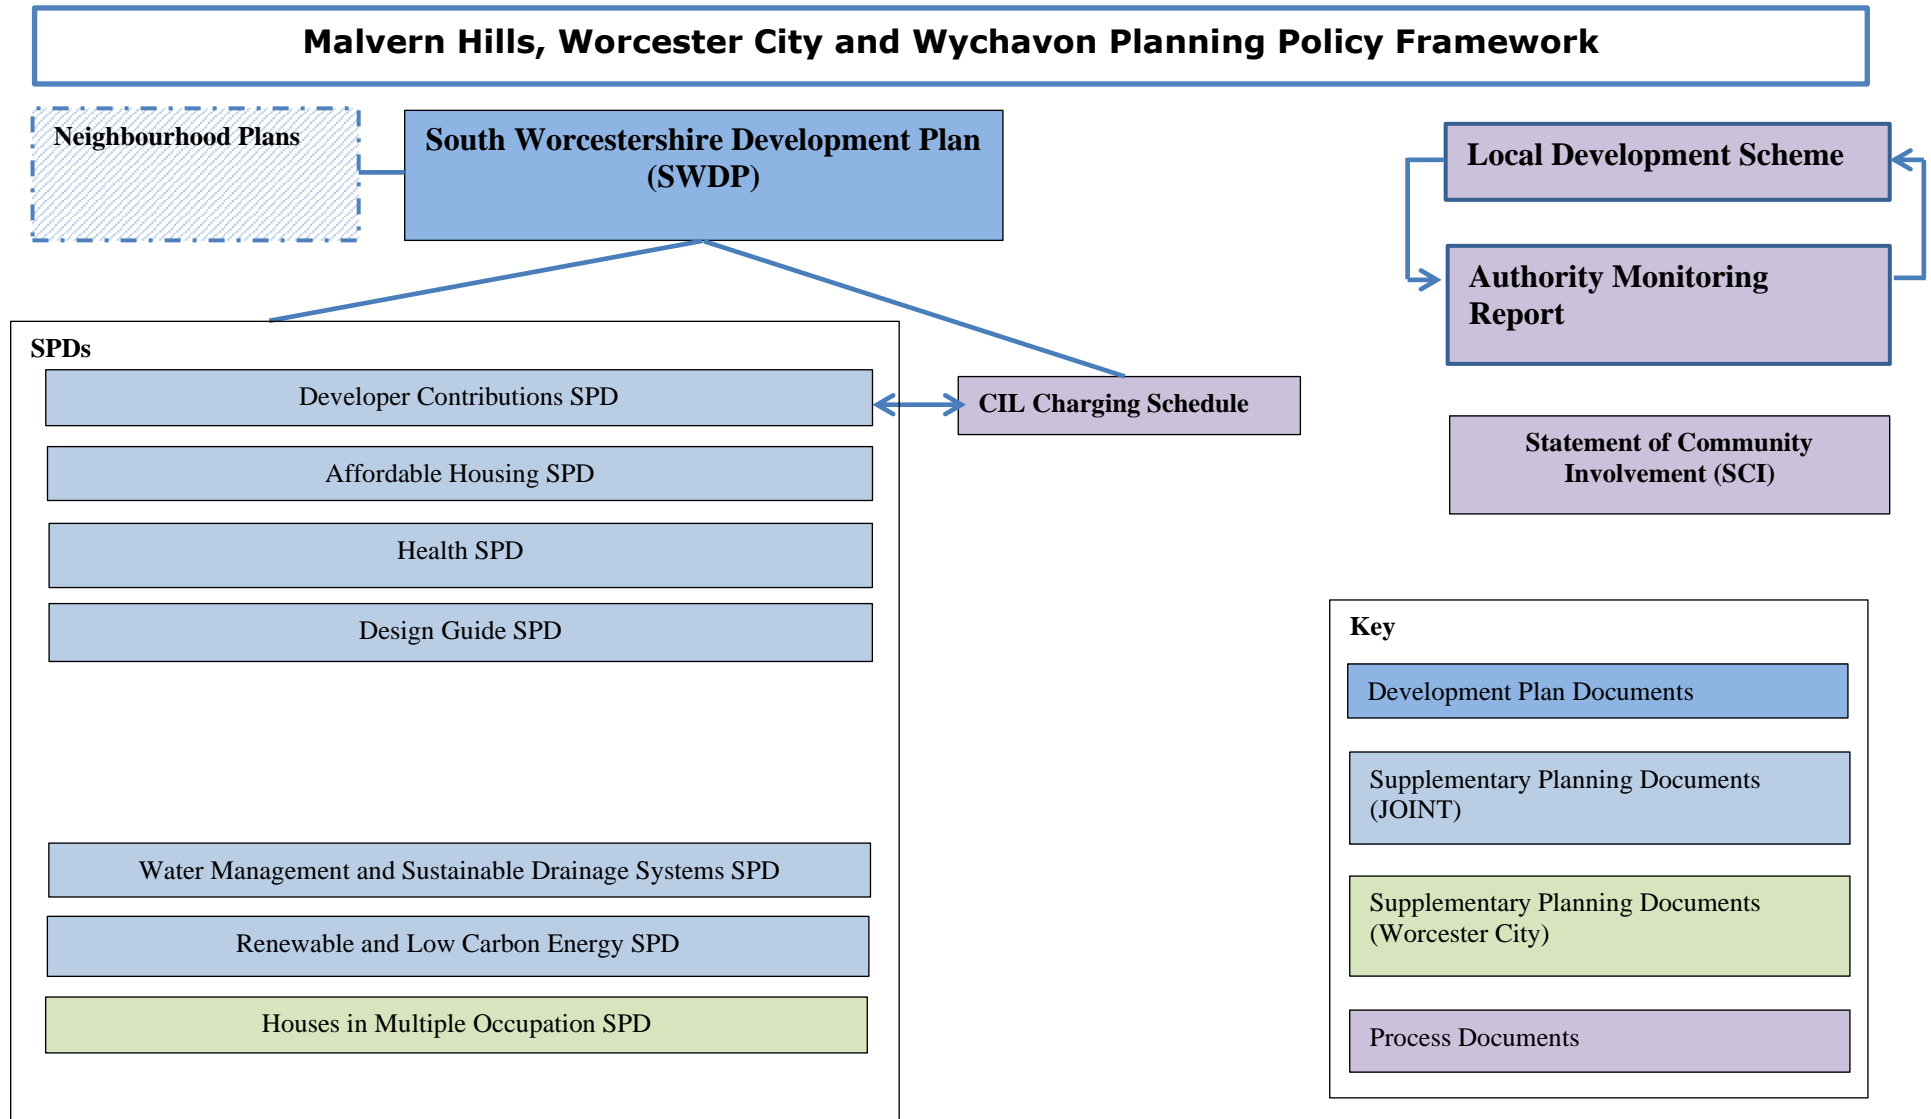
Malvern Hills, Worcester City and Wychavon Planning Policy Framework

Neighbourhood Plans

South Worcestershire Development Plan (SWDP)

Local Development Scheme

Authority Monitoring Report

SPDs

Developer Contributions SPD

CIL Charging Schedule

Affordable Housing SPD

Health SPD

Design Guide SPD

Statement of Community Involvement (SCI)

Water Management and Sustainable Drainage Systems SPD

Renewable and Low Carbon Energy SPD

Houses in Multiple Occupation SPD

Key

Development Plan Documents

Supplementary Planning Documents (JOINT)

Supplementary Planning Documents (Worcester City)

Process Documents